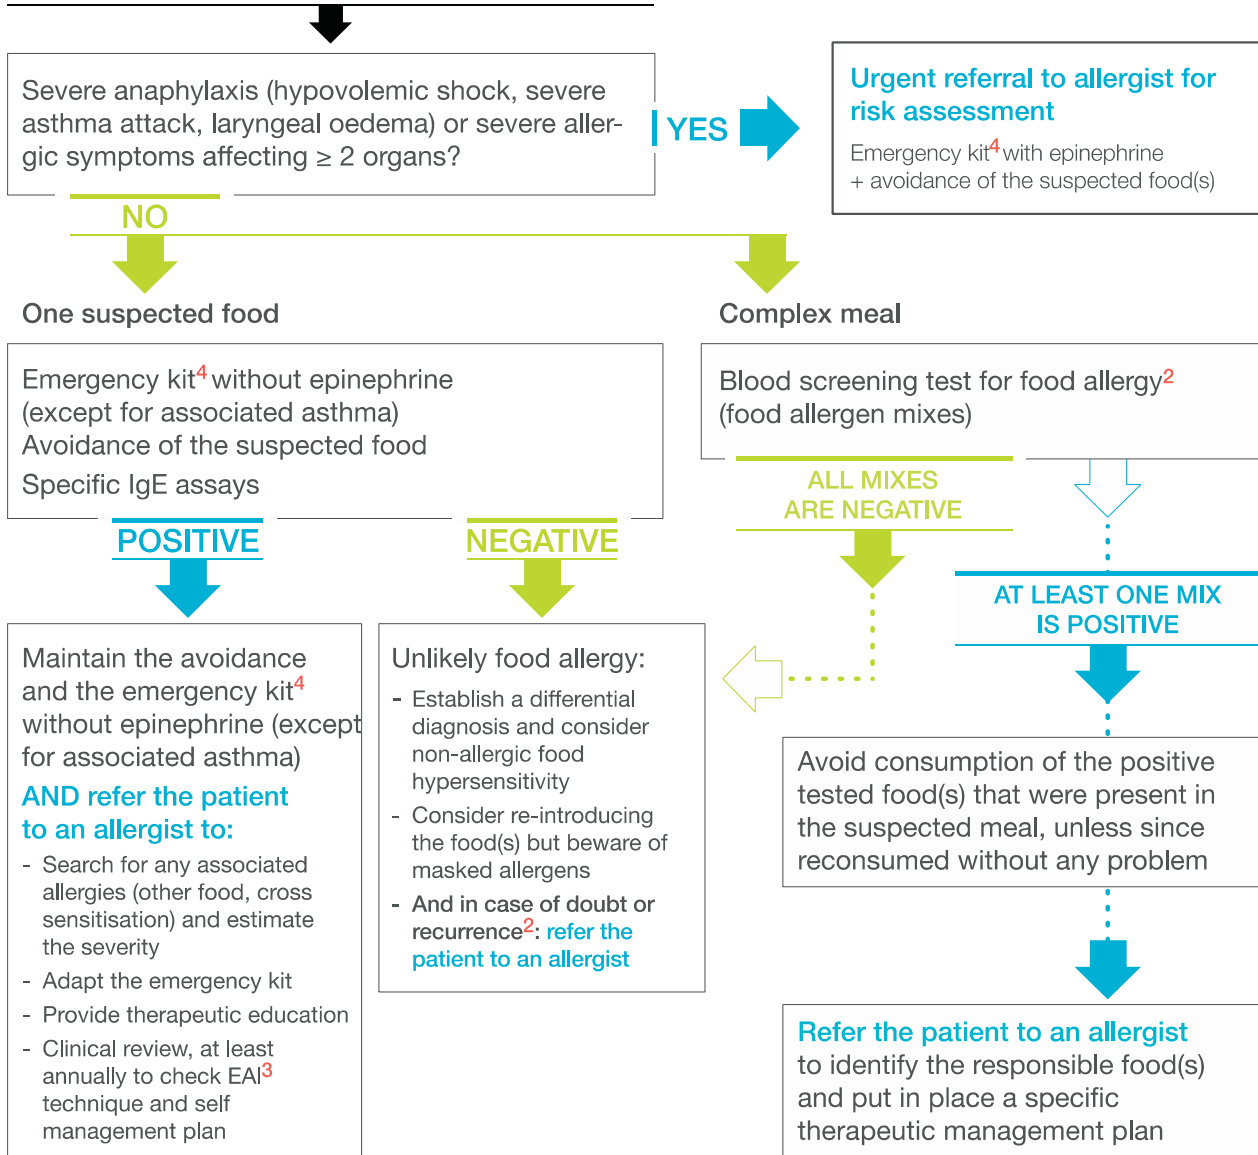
Severe anaphylaxis (hypovolemic shock, severe asthma attack, laryngeal oedema) or severe allergic symptoms affecting ≥ 2 organs?

YES

Urgent referral to allergist for risk assessment

Emergency kit$^4$ with epinephrine
+ avoidance of the suspected food(s)

NO

One suspected food

Complex meal

Emergency kit$^4$ without epinephrine (except for associated asthma)
Avoidance of the suspected food
Specific IgE assays

Blood screening test for food allergy$^2$ (food allergen mixes)

POSITIVE

NEGATIVE

ALL MIXES ARE NEGATIVE

AT LEAST ONE MIX IS POSITIVE

Maintain the avoidance and the emergency kit$^4$ without epinephrine (except for associated asthma)
AND refer the patient to an allergist to:
- Search for any associated allergies (other food, cross sensitisation) and estimate the severity
- Adapt the emergency kit
- Provide therapeutic education
- Clinical review, at least annually to check EAI$^3$ technique and self management plan

Unlikely food allergy:
- Establish a differential diagnosis and consider non-allergic food hypersensitivity
- Consider re-introducing the food(s) but beware of masked allergens
- And in case of doubt or recurrence$^2$: refer the patient to an allergist

Avoid consumption of the positive tested food(s) that were present in the suspected meal, unless since reconsumed without any problem

Refer the patient to an allergist to identify the responsible food(s) and put in place a specific therapeutic management plan